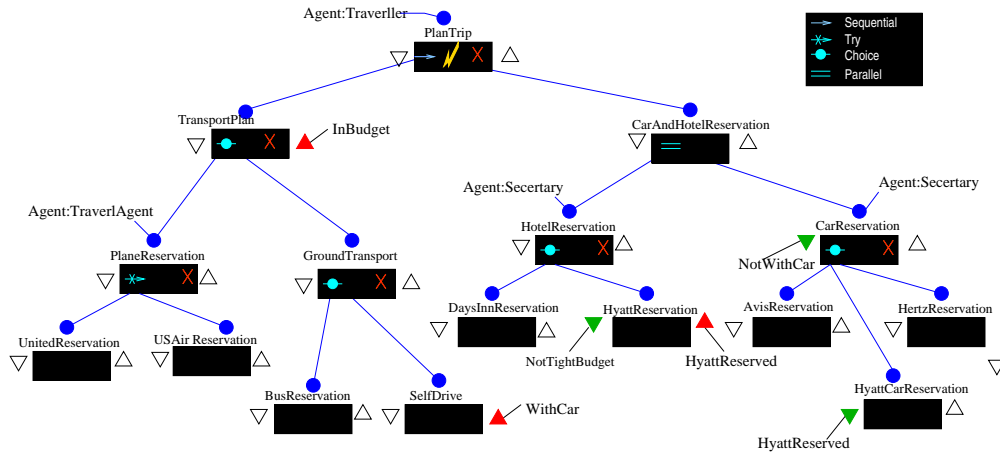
Agent:Traverller

PlanTrip

Sequential
Try
Choice
Parallel

TransportPlan
InBudget

CarAndHotelReservation

Agent:Secertary
Agent:Secertary

Agent:TraverlAgent

HotelReservation

CarReservation

PlaneReservation

GroundTransport

NotWithCar

DaysInnReservation

HyattReservation

AvisReservation

HertzReservation

UnitedReservation

USAir Reservation

NotTightBudget

HyattReserved

HyattCarReservation

BusReservation

SelfDrive

WithCar

HyattReserved